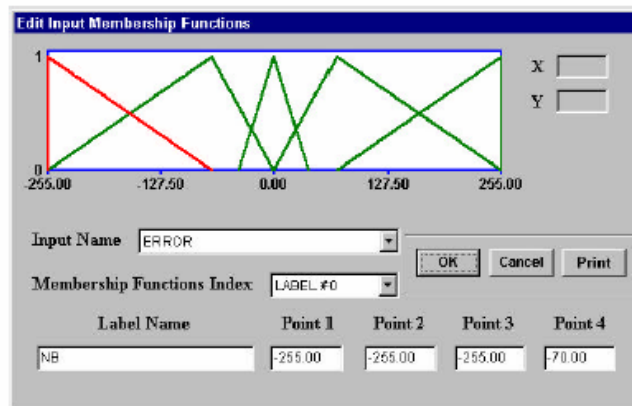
Edit Input Membership Functions

1
0
-255.00
-127.50
0.00
127.50
255.00

X
Y

Input Name ERROR

Membership Functions Index LABEL #0

OK Cancel Print

| Label Name | Point 1 | Point 2 | Point 3 | Point 4 |
|---|---|---|---|---|
| NB | -255.00 | -255.00 | -255.00 | -70.00 |